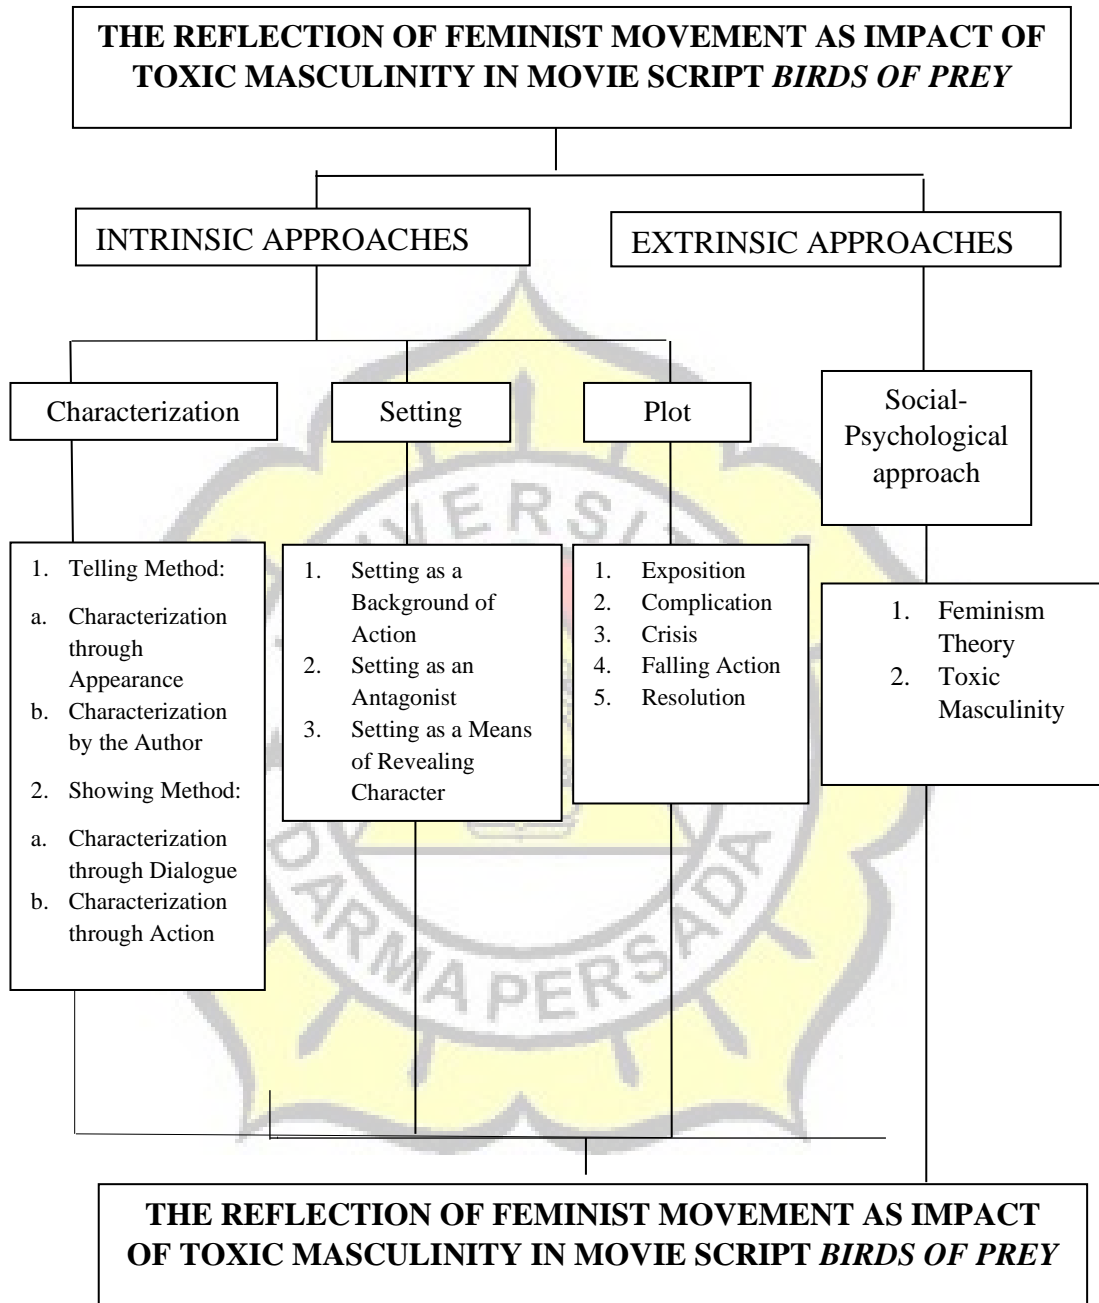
**THE REFLECTION OF FEMINIST MOVEMENT AS IMPACT OF TOXIC MASCULINITY IN MOVIE SCRIPT *BIRDS OF PREY***

INTRINSIC APPROACHES

EXTRINSIC APPROACHES

Characterization

Setting

Plot

Social-Psychological approach

1. Telling Method:
a. Characterization through Appearance
b. Characterization by the Author
2. Showing Method:
a. Characterization through Dialogue
b. Characterization through Action

1. Setting as a Background of Action
2. Setting as an Antagonist
3. Setting as a Means of Revealing Character

1. Exposition
2. Complication
3. Crisis
4. Falling Action
5. Resolution

1. Feminism Theory
2. Toxic Masculinity

UNIVERSITAS DARMA PERSADA

**THE REFLECTION OF FEMINIST MOVEMENT AS IMPACT OF TOXIC MASCULINITY IN MOVIE SCRIPT *BIRDS OF PREY***